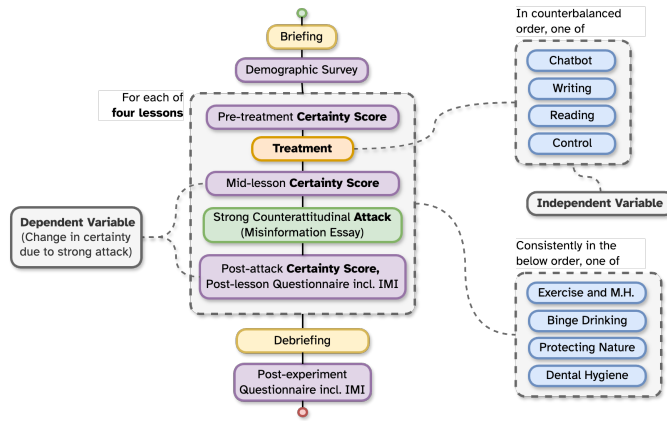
Briefing

Demographic Survey

For each of **four lessons**

Pre-treatment **Certainty Score**

**Treatment**

Mid-lesson **Certainty Score**

Strong Counterattitudinal **Attack** (Misinformation Essay)

Post-attack **Certainty Score,** Post-lesson Questionnaire incl. IMI

Debriefing

Post-experiment Questionnaire incl. IMI

In counterbalanced order, one of

Chatbot

Writing

Reading

Control

**Independent Variable**

**Dependent Variable** (Change in certainty due to strong attack)

Consistently in the below order, one of

Exercise and M.H.

Binge Drinking

Protecting Nature

Dental Hygiene